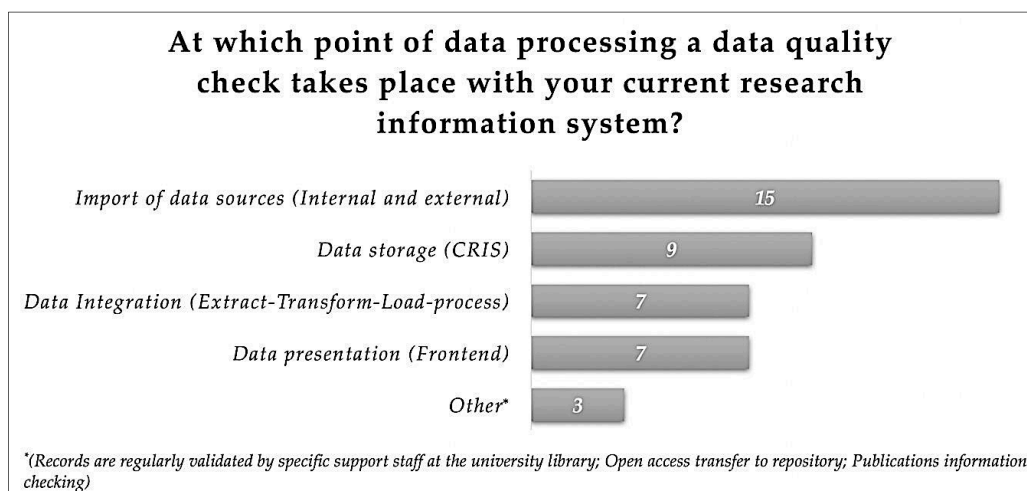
At which point of data processing a data quality check takes place with your current research information system?

Import of data sources (Internal and external) 15

Data storage (CRIS) 9

Data Integration (Extract-Transform-Load-process) 7

Data presentation (Frontend) 7

Other* 3

*(Records are regularly validated by specific support staff at the university library; Open access transfer to repository; Publications information checking)